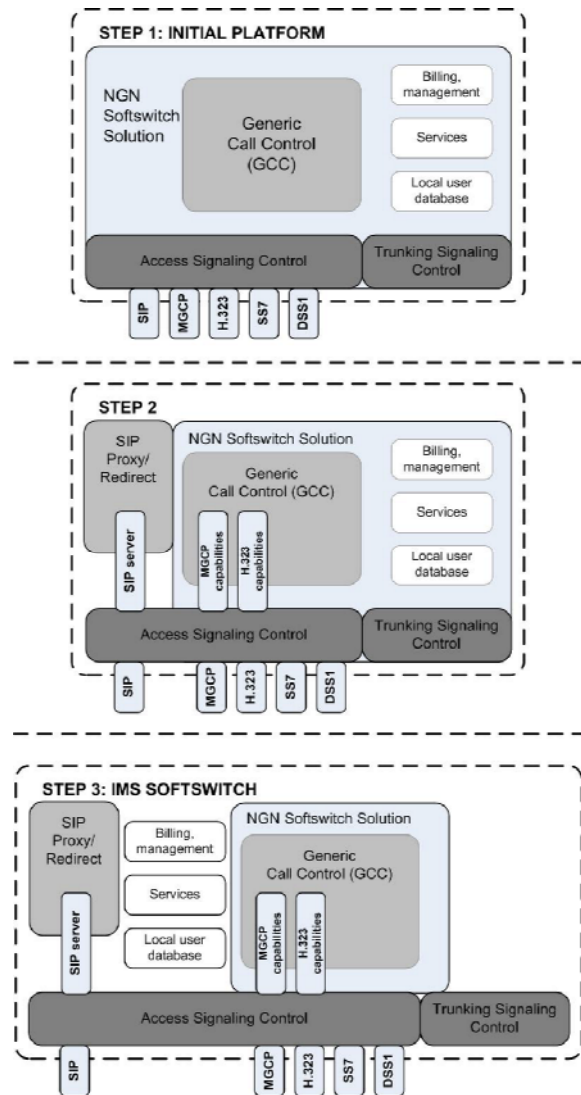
STEP 1: INITIAL PLATFORM

NGN Softswitch Solution

Generic Call Control (GCC)

Billing, management

Services

Local user database

Access Signaling Control

Trunking Signaling Control

SIP

MGCP

H.323

SS7

DSS1

STEP 2

SIP Proxy/ Redirect

NGN Softswitch Solution

Generic Call Control (GCC)

Billing, management

Services

Local user database

SIP server

MGCP capabilities

H.323 capabilities

Access Signaling Control

Trunking Signaling Control

SIP

MGCP

H.323

SS7

DSS1

STEP 3: IMS SOFTSWITCH

SIP Proxy/ Redirect

Billing, management

Services

Local user database

NGN Softswitch Solution

Generic Call Control (GCC)

SIP server

MGCP capabilities

H.323 capabilities

Access Signaling Control

Trunking Signaling Control

SIP

MGCP

H.323

SS7

DSS1